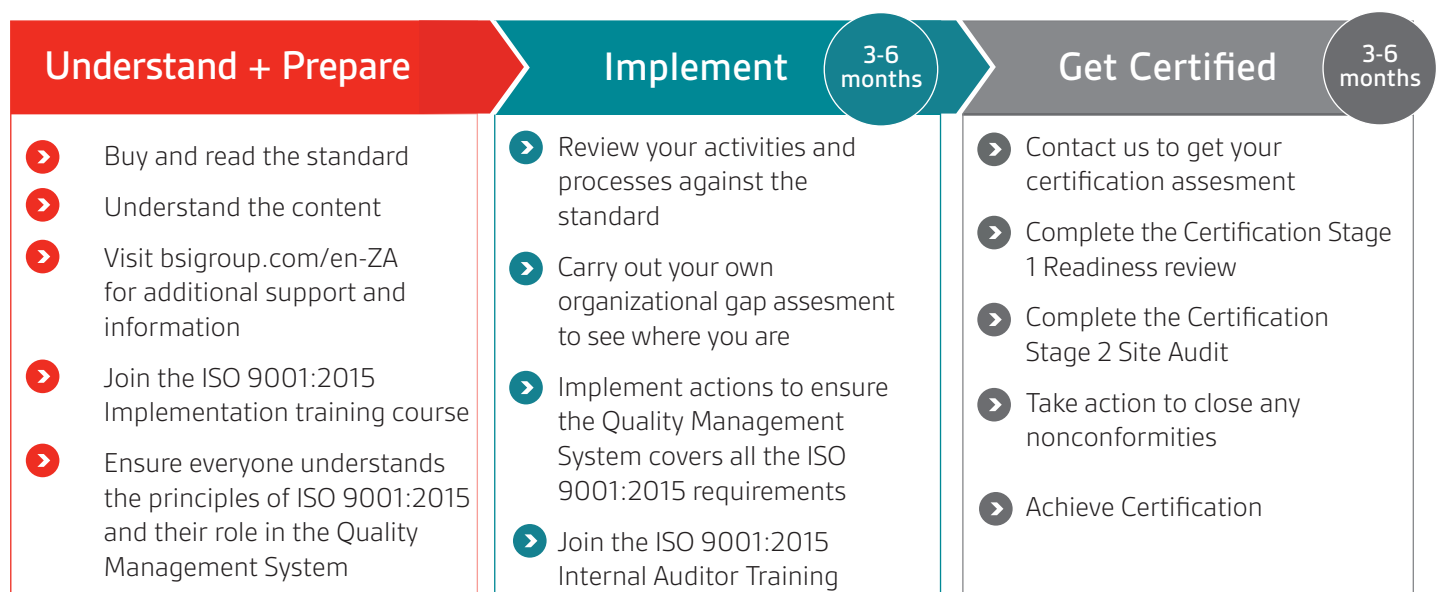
Understand + Prepare

Buy and read the standard

Understand the content

Visit bsigroup.com/en-ZA for additional support and information

Join the ISO 9001:2015 Implementation training course

Ensure everyone understands the principles of ISO 9001:2015 and their role in the Quality Management System

Implement

3-6 months

Review your activities and processes against the standard

Carry out your own organizational gap assesment to see where you are

Implement actions to ensure the Quality Management System covers all the ISO 9001:2015 requirements

Join the ISO 9001:2015 Internal Auditor Training

Get Certified

3-6 months

Contact us to get your certification assesment

Complete the Certification Stage 1 Readiness review

Complete the Certification Stage 2 Site Audit

Take action to close any nonconformities

Achieve Certification